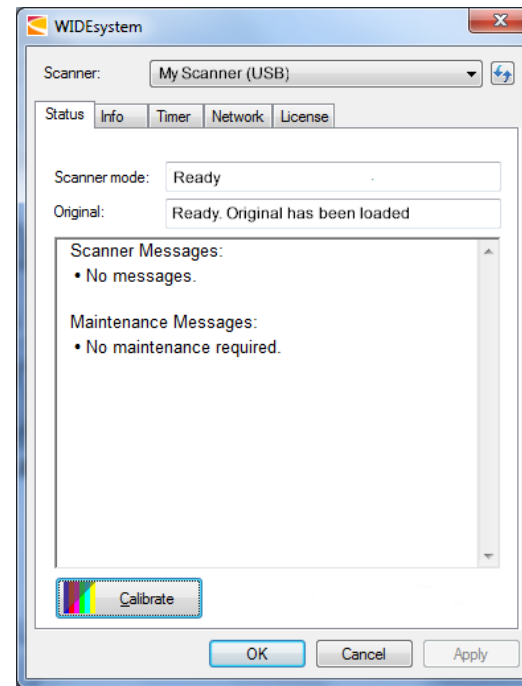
WIDEsystem

Scanner: My Scanner (USB)

Status Info Timer Network License

Scanner mode: Ready

Original: Ready. Original has been loaded

Scanner Messages:
• No messages.

Maintenance Messages:
• No maintenance required.

Calibrate

OK Cancel Apply